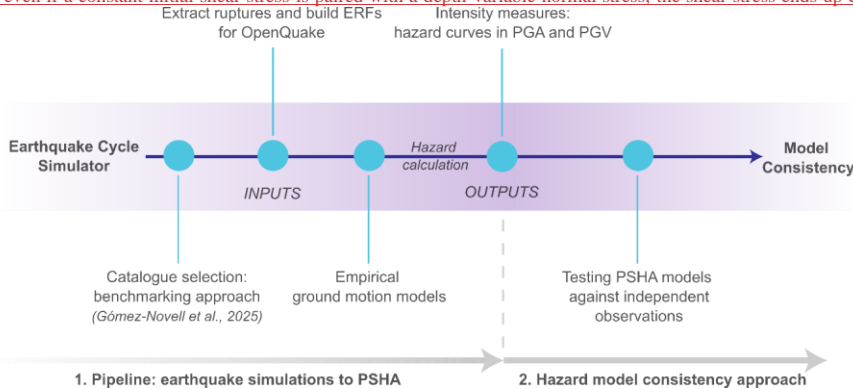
even if a constant initial shear stress is paired with a depth-variable normal stress, the shear stress ends up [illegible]

Extract ruptures and build ERFs for OpenQuake

Intensity measures: hazard curves in PGA and PGV

Earthquake Cycle Simulator

Hazard calculation

Model Consistency

INPUTS

OUTPUTS

Catalogue selection: benchmarking approach (Gómez-Novell et al., 2025)

Empirical ground motion models

Testing PSHA models against independent observations

1. Pipeline: earthquake simulations to PSHA

2. Hazard model consistency approach